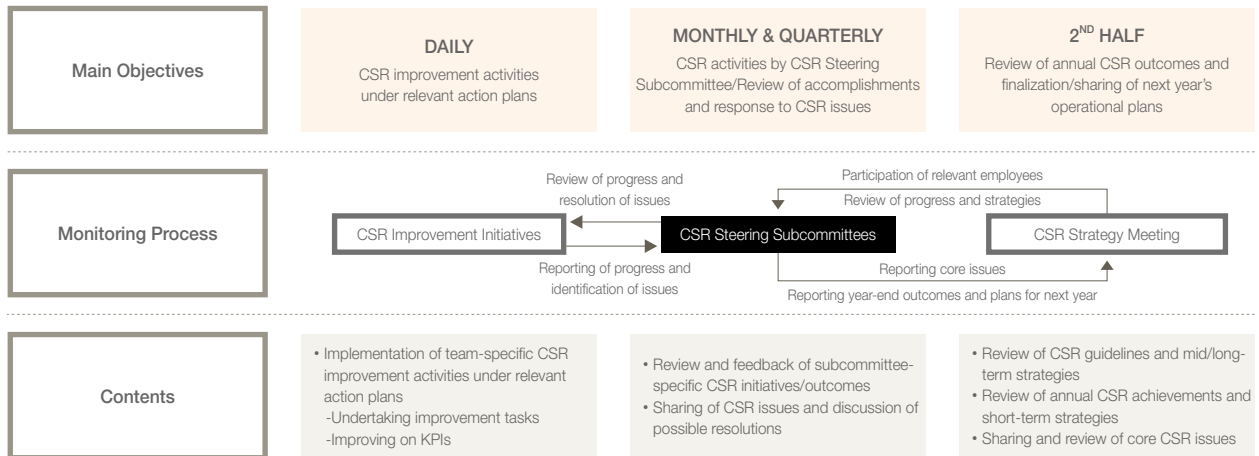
Main Objectives

DAILY
CSR improvement activities under relevant action plans

MONTHLY & QUARTERLY
CSR activities by CSR Steering Subcommittee/Review of accomplishments and response to CSR issues

$2^{ND}$ HALF
Review of annual CSR outcomes and finalization/sharing of next year's operational plans

Monitoring Process

Review of progress and resolution of issues

Participation of relevant employees

Review of progress and strategies

CSR Improvement Initiatives

CSR Steering Subcommittees

CSR Strategy Meeting

Reporting of progress and identification of issues

Reporting core issues

Reporting year-end outcomes and plans for next year

Contents

• Implementation of team-specific CSR improvement activities under relevant action plans
-Undertaking improvement tasks
-Improving on KPIs

• Review and feedback of subcommittee-specific CSR initiatives/outcomes
• Sharing of CSR issues and discussion of possible resolutions

• Review of CSR guidelines and mid/long-term strategies
• Review of annual CSR achievements and short-term strategies
• Sharing and review of core CSR issues